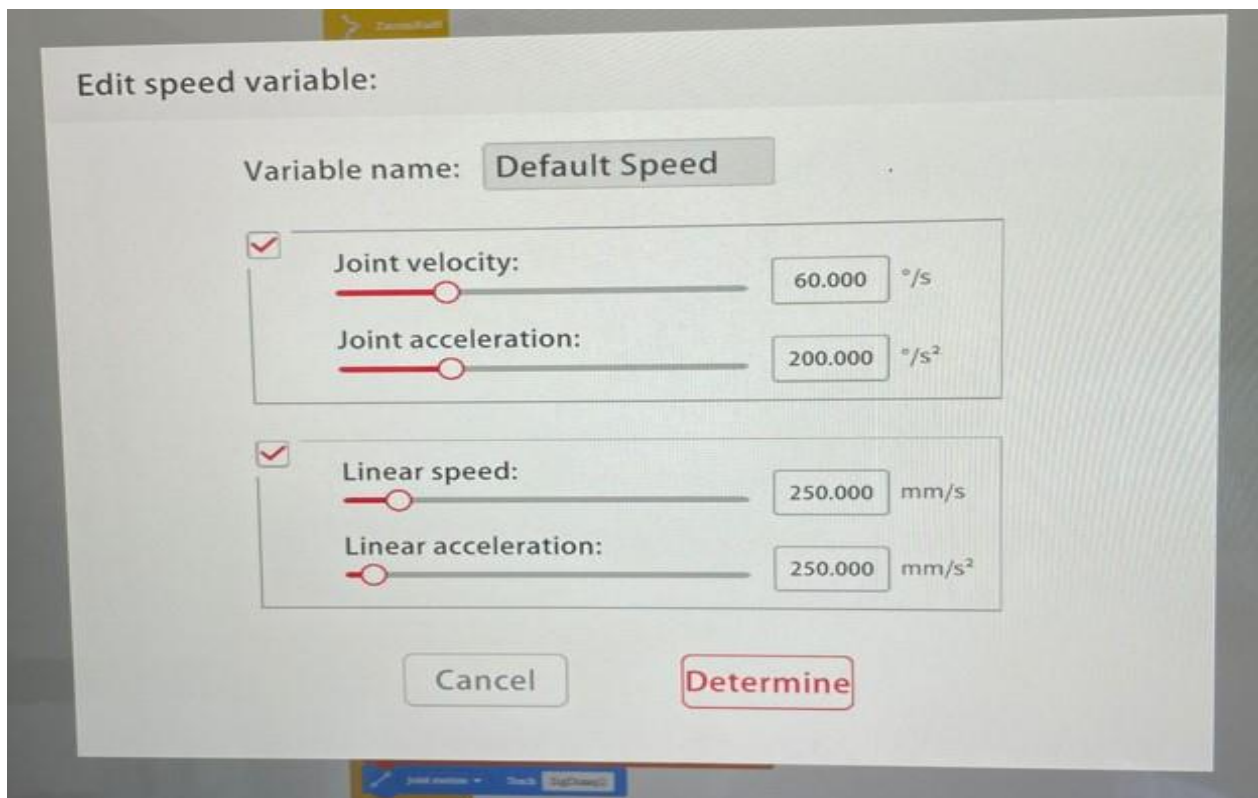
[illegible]

Edit speed variable:

Variable name: Default Speed

Joint velocity: 60.000 °/s

Joint acceleration: 200.000 $°/s^2$

Linear speed: 250.000 mm/s

Linear acceleration: 250.000 $mm/s^2$

Cancel

Determine

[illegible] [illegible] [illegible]